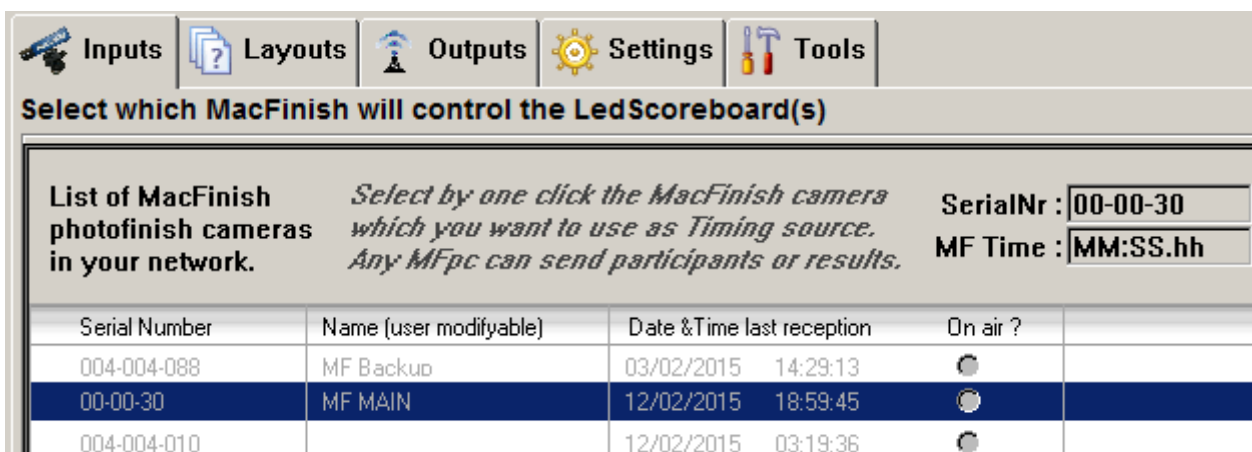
Inputs | Layouts | Outputs | Settings | Tools

Select which MacFinish will control the LedScoreboard(s)

List of MacFinish photofinish cameras in your network.

Select by one click the MacFinish camera which you want to use as Timing source. Any MFpc can send participants or results.

SerialNr : 00-00-30
MF Time : MM:SS.hh

| Serial Number | Name (user modifyable) | Date &Time last reception | On air ? |
|---|---|---|---|
| 004-004-088 | MF Backup | 03/02/2015 14:29:13 | |
| 00-00-30 | MF MAIN | 12/02/2015 18:59:45 | |
| 004-004-010 | | 12/02/2015 03:19:36 | |